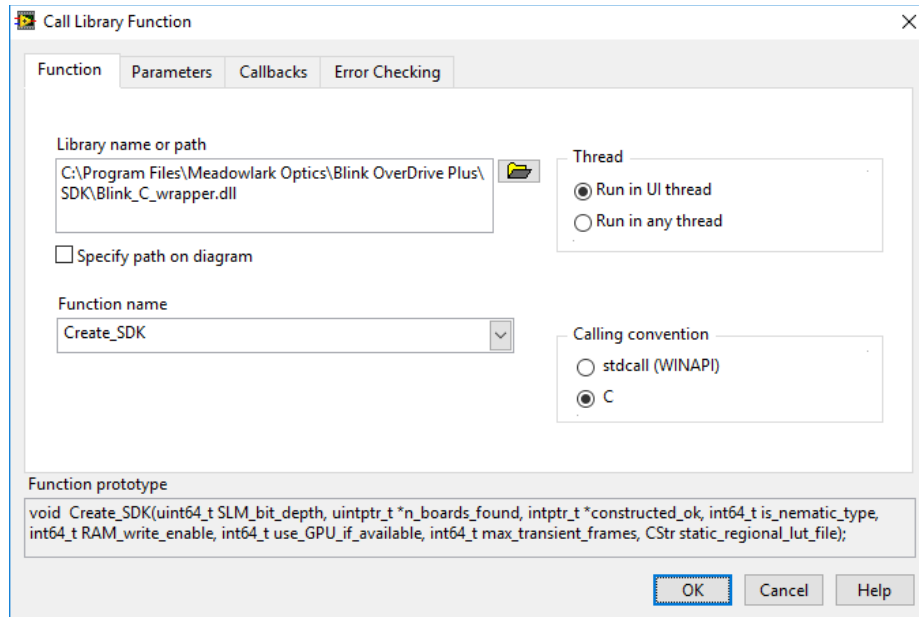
Call Library Function

×

Function | Parameters | Callbacks | Error Checking

Library name or path

C:\Program Files\Meadowlark Optics\Blink OverDrive Plus\SDK\Blink_C_wrapper.dll

Specify path on diagram

Thread

Run in UI thread

Run in any thread

Function name

Create_SDK

Calling convention

stdcall (WINAPI)

C

Function prototype

void Create_SDK(uint64_t SLM_bit_depth, uintptr_t *n_boards_found, intptr_t *constructed_ok, int64_t is_nematic_type, int64_t RAM_write_enable, int64_t use_GPU_if_available, int64_t max_transient_frames, CStr static_regional_lut_file);

OK | Cancel | Help